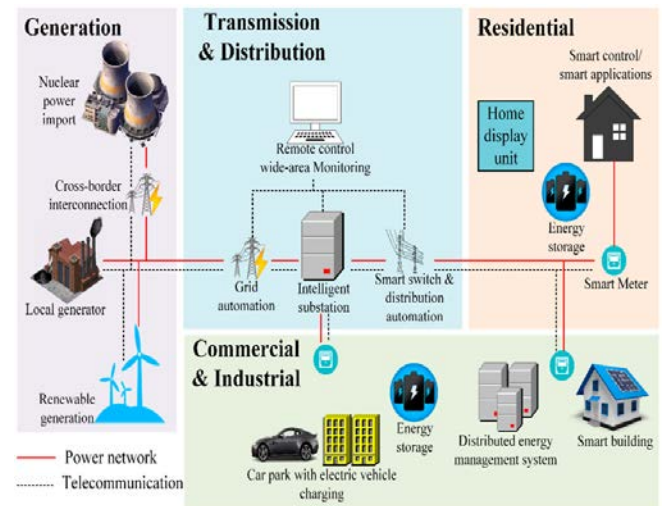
Generation

Nuclear power import

Cross-border interconnection

Local generator

Renewable generation

Transmission & Distribution

Remote control wide-area Monitoring

Grid automation

Intelligent substation

Smart switch & distribution automation

Residential

Smart control/ smart applications

Home display unit

Energy storage

Smart Meter

Commercial & Industrial

Energy storage

Distributed energy management system

Smart building

Car park with electric vehicle charging

Power network

Telecommunication